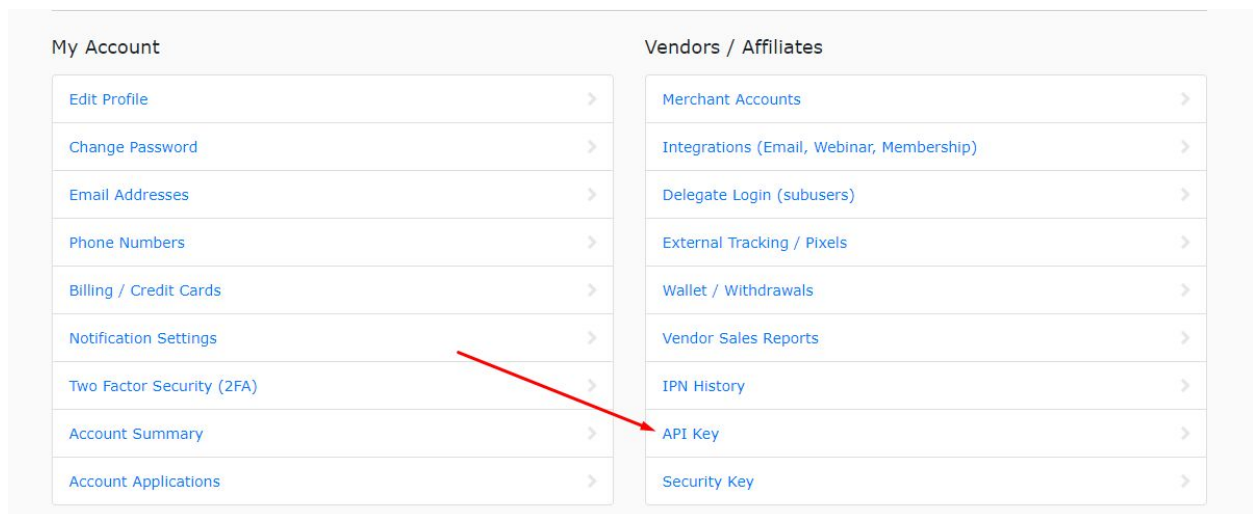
My Account

Edit Profile
Change Password
Email Addresses
Phone Numbers
Billing / Credit Cards
Notification Settings
Two Factor Security (2FA)
Account Summary
Account Applications

Vendors / Affiliates

Merchant Accounts
Integrations (Email, Webinar, Membership)
Delegate Login (subusers)
External Tracking / Pixels
Wallet / Withdrawals
Vendor Sales Reports
IPN History
API Key
Security Key